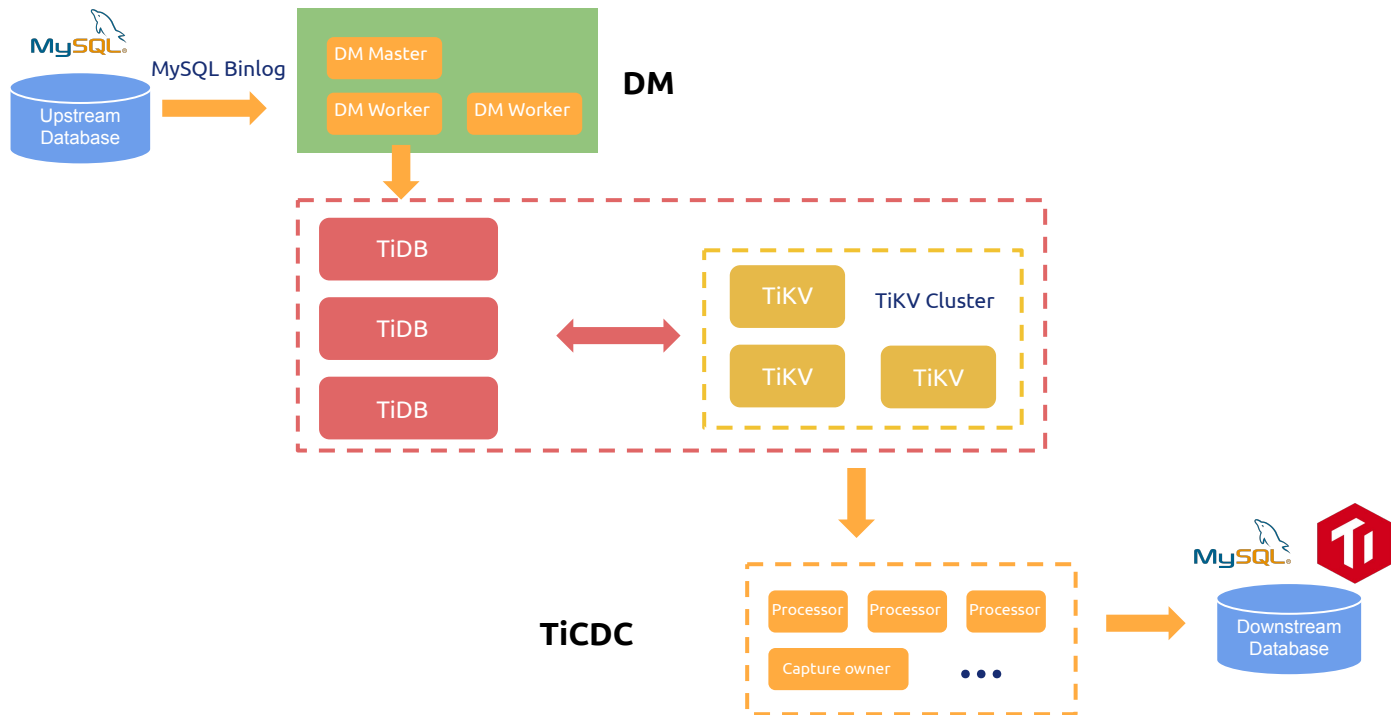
MySQL
Upstream Database

MySQL Binlog

DM Master
DM Worker
DM Worker

DM

TiDB
TiDB
TiDB

TiKV
TiKV Cluster
TiKV
TiKV

TiCDC

Processor
Processor
Processor
Capture owner
...

MySQL
Downstream Database